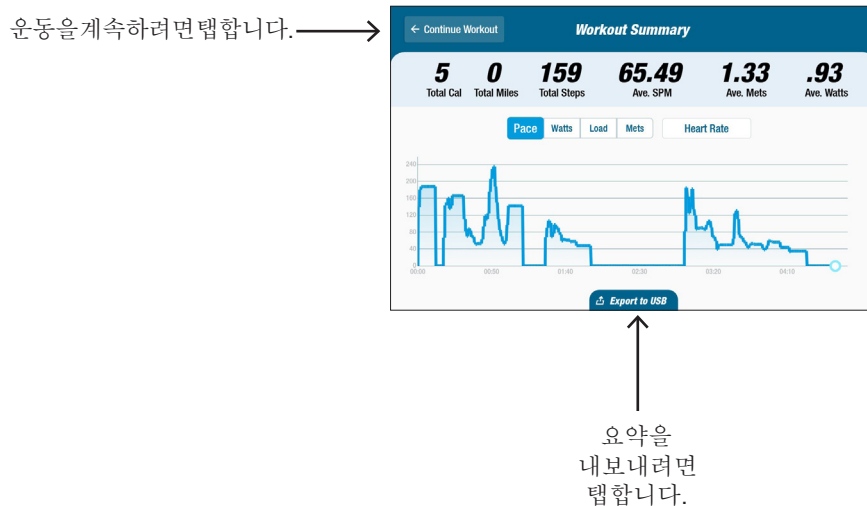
운동을계속하려면탭합니다.

← Continue Workout

Workout Summary

| 5 | 0 | 159 | 65.49 | 1.33 | .93 |
|---|---|---|---|---|---|
| Total Cal | Total Miles | Total Steps | Ave. SPM | Ave. Mets | Ave. Watts |

Pace Watts Load Mets Heart Rate

240
200
160
120
80
40
0

00:00 00:50 01:40 02:30 03:20 04:10

Export to USB

요약을
내보내려면
탭합니다.